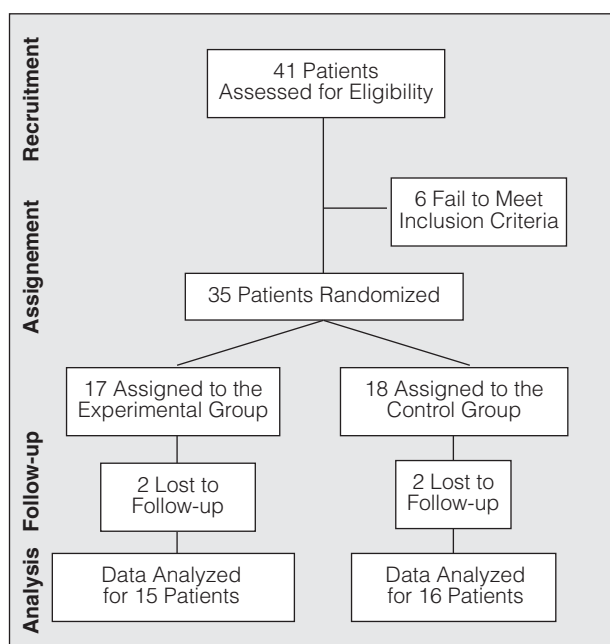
Recruitment

41 Patients Assessed for Eligibility

6 Fail to Meet Inclusion Criteria

Assignement

35 Patients Randomized

17 Assigned to the Experimental Group

18 Assigned to the Control Group

Follow-up

2 Lost to Follow-up

2 Lost to Follow-up

Analysis

Data Analyzed for 15 Patients

Data Analyzed for 16 Patients